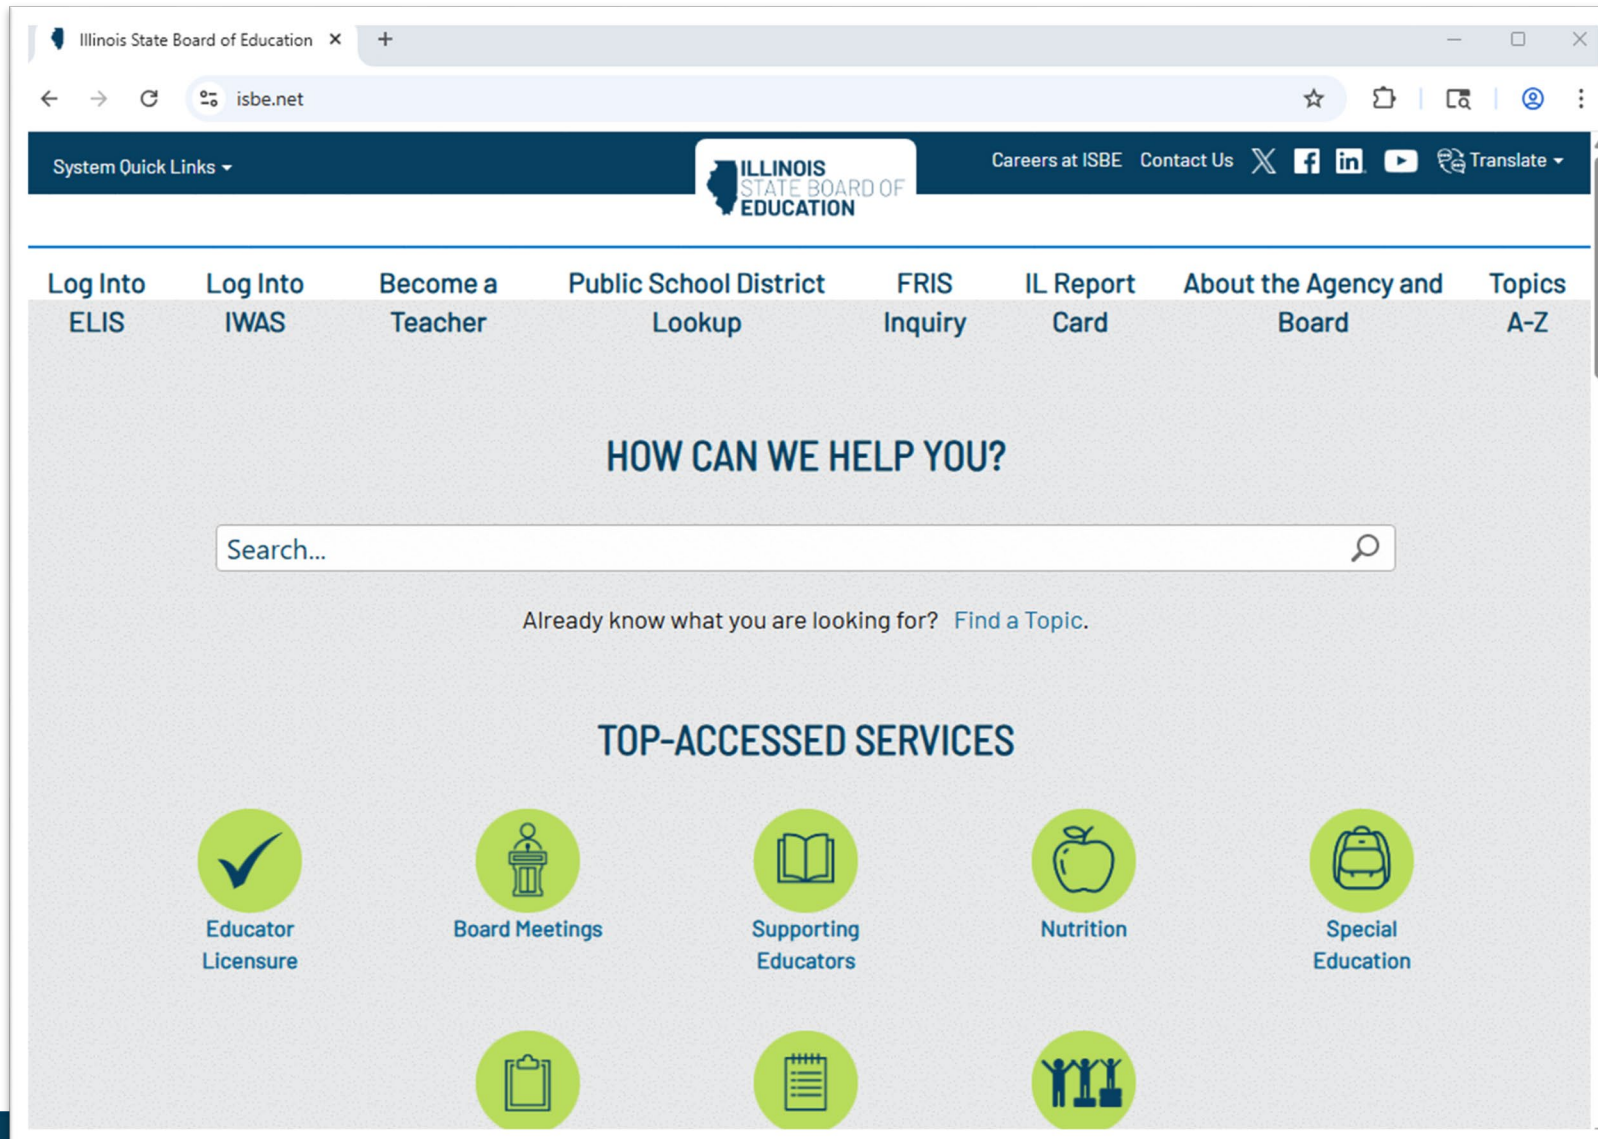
Illinois State Board of Education ×

isbe.net

System Quick Links

ILLINOIS STATE BOARD OF EDUCATION

Careers at ISBE Contact Us Translate

Log Into ELIS | Log Into IWAS | Become a Teacher | Public School District Lookup | FRIS Inquiry | IL Report Card | About the Agency and Board | Topics A-Z

HOW CAN WE HELP YOU?

Search...

Already know what you are looking for? Find a Topic.

TOP-ACCESSED SERVICES

Educator Licensure

Board Meetings

Supporting Educators

Nutrition

Special Education